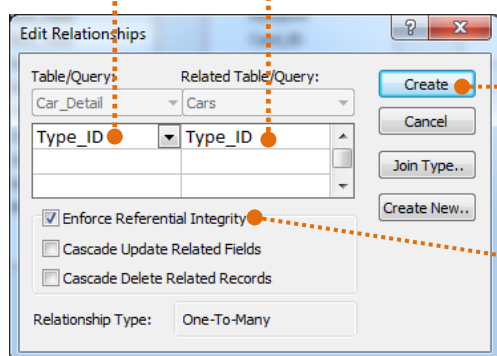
Edit Relationships

?

Table/Query:

Related Table/Query:

Car_Detail

Cars

Type_ID

Type_ID

Create

Cancel

Join Type..

Create New..

Enforce Referential Integrity

Cascade Update Related Fields

Cascade Delete Related Records

Relationship Type:

One-To-Many